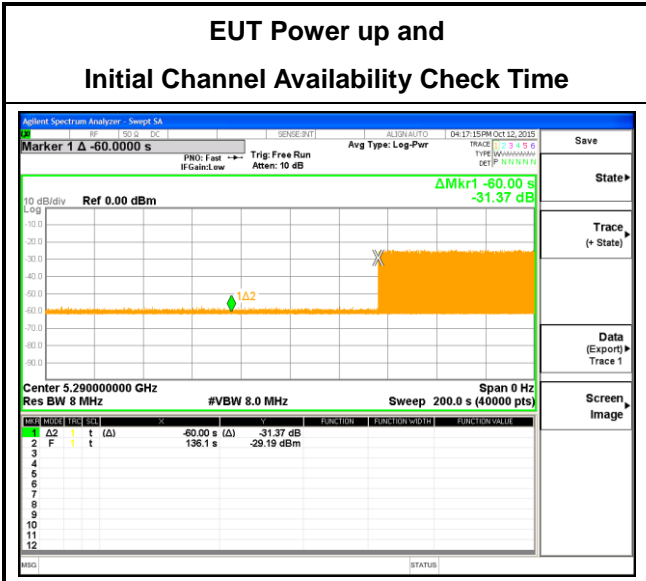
EUT Power up and

Initial Channel Availability Check Time

Agilent Spectrum Analyzer - Swept SA

RF 50 Ω DC SENSE:INT ALIGN AUTO 04:17:15PM Oct 12, 2015

Marker 1 Δ -60.0000 s

PNO: Fast IFGain:Low Trig: Free Run Atten: 10 dB Avg Type: Log-Pwr TRACE 1 2 3 4 5 6 TYPE WWWWWW DET P N N N N N

ΔMkr1 -60.00 s
-31.37 dB

10 dB/div Ref 0.00 dBm
Log

-10.0
-20.0
-30.0
-40.0
-50.0
-60.0
-70.0
-80.0
-90.0

1Δ2

Center 5.290000000 GHz Span 0 Hz
Res BW 8 MHz #VBW 8.0 MHz Sweep 200.0 s (40000 pts)

| MKR | MODE | TRC | SCL | X | | Y | FUNCTION | FUNCTION WIDTH | FUNCTION VALUE |
|---|---|---|---|---|---|---|---|---|---|
| 1 | Δ2 | 1 | t (Δ) | -60.00 s | (Δ) | -31.37 dB | | | |
| 2 | F | 1 | t | 136.1 s | | -29.19 dBm | | | |
| 3 | | | | | | | | | |
| 4 | | | | | | | | | |
| 5 | | | | | | | | | |
| 6 | | | | | | | | | |
| 7 | | | | | | | | | |
| 8 | | | | | | | | | |
| 9 | | | | | | | | | |
| 10 | | | | | | | | | |
| 11 | | | | | | | | | |
| 12 | | | | | | | | | |

MSG STATUS

Save

State▸

Trace▸
(+ State)

Data
(Export)▸
Trace 1

Screen
Image